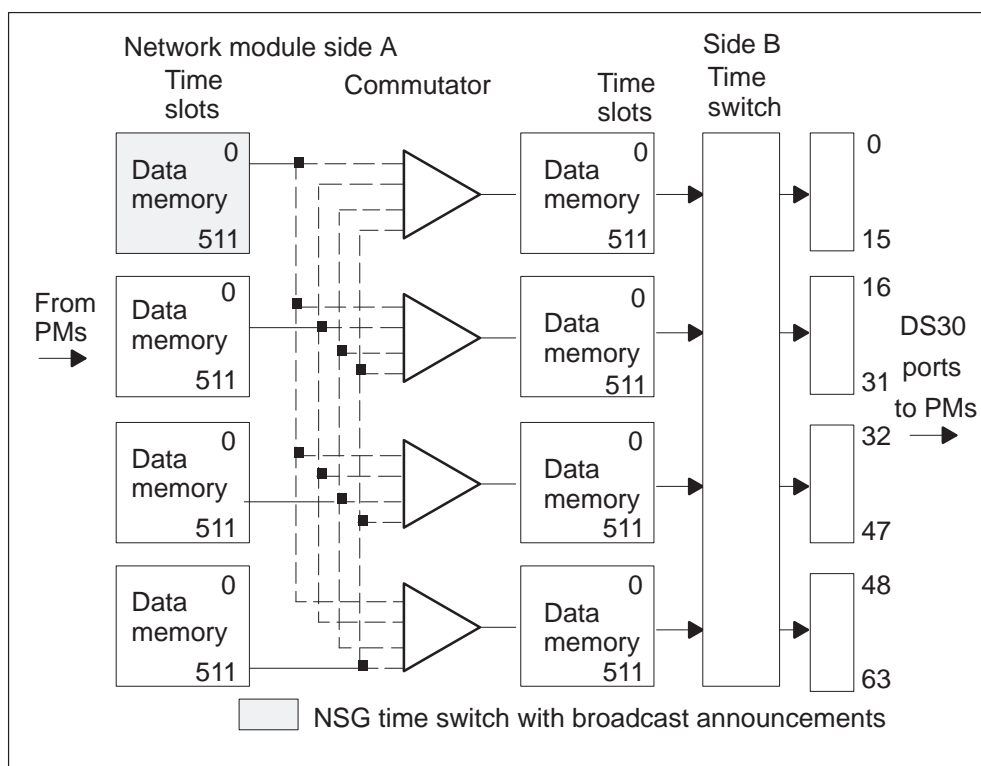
Network module side A

Time slots

Commutator

Time slots

Side B

Time switch

0 Data memory 511

0 Data memory 511

0 Data memory 511

0 Data memory 511

From PMs

0 Data memory 511

0 Data memory 511

0 Data memory 511

0 Data memory 511

0

15

16

31

32

47

48

63

DS30 ports to PMs

NSG time switch with broadcast announcements